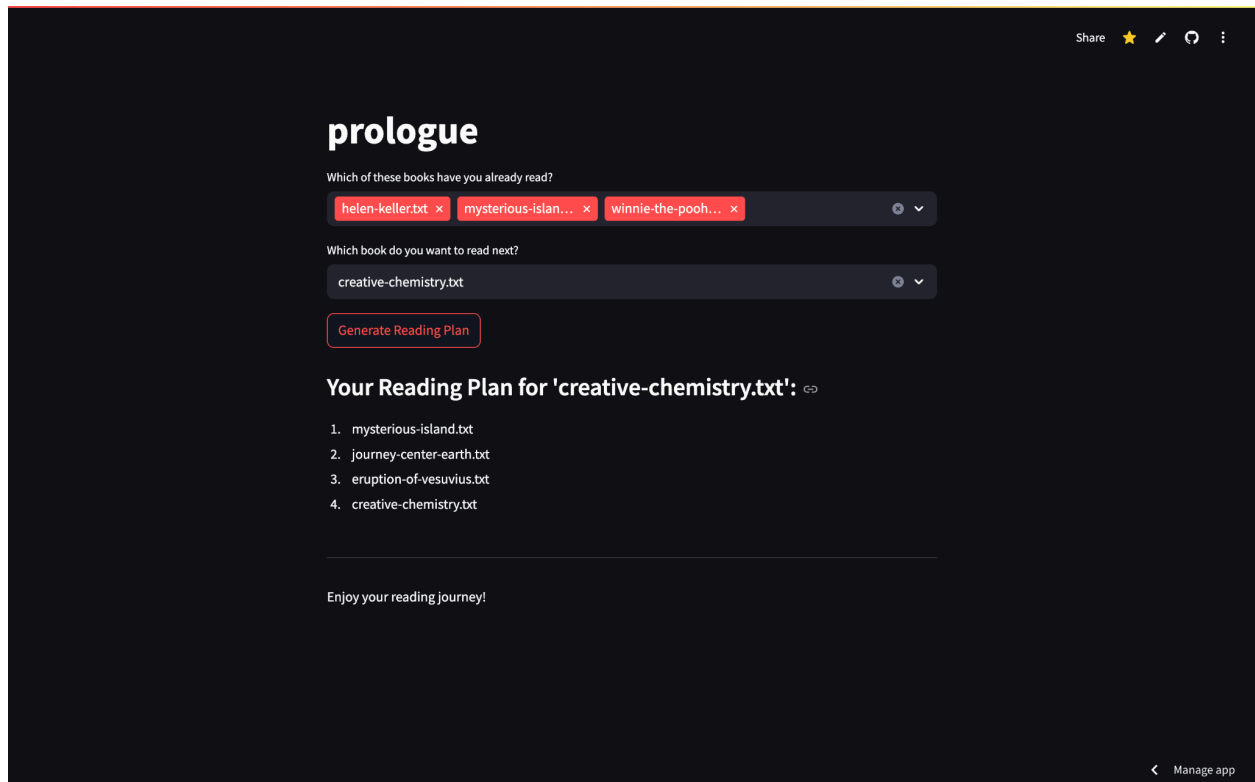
Share

prologue

Which of these books have you already read?

helen-keller.txt × mysterious-islan… × winnie-the-pooh… ×

Which book do you want to read next?

creative-chemistry.txt

Generate Reading Plan

Your Reading Plan for 'creative-chemistry.txt':

1. mysterious-island.txt
2. journey-center-earth.txt
3. eruption-of-vesuvius.txt
4. creative-chemistry.txt

Enjoy your reading journey!

Manage app